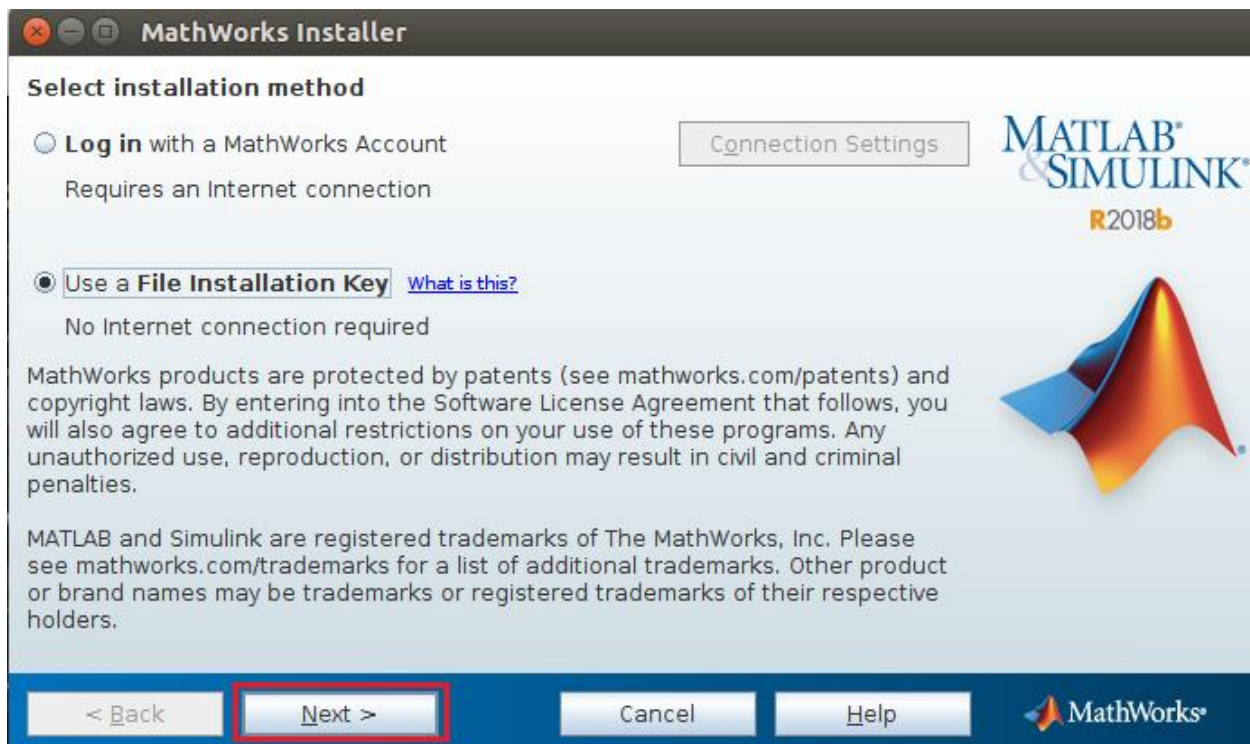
MathWorks Installer

Select installation method

Log in with a MathWorks Account

Requires an Internet connection

Connection Settings

MATLAB® & SIMULINK®
R2018b

Use a File Installation Key What is this?

No Internet connection required

MathWorks products are protected by patents (see mathworks.com/patents) and copyright laws. By entering into the Software License Agreement that follows, you will also agree to additional restrictions on your use of these programs. Any unauthorized use, reproduction, or distribution may result in civil and criminal penalties.

MATLAB and Simulink are registered trademarks of The MathWorks, Inc. Please see mathworks.com/trademarks for a list of additional trademarks. Other product or brand names may be trademarks or registered trademarks of their respective holders.

< Back | Next > | Cancel | Help

MathWorks®